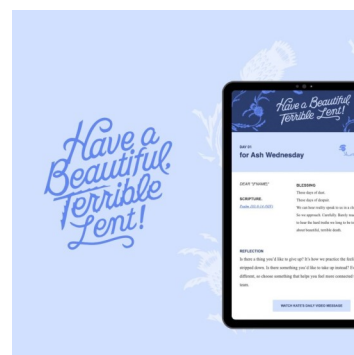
Have a Beautiful Terrible Lent!

Have a Beautiful Terrible Lent!

DAY 01
for Ash Wednesday

DEAR *|FNAME|*

SCRIPTURE
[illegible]

BLESSING
These days of dust.
These days of despair.
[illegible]

REFLECTION
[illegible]

WATCH KATE'S DAILY VIDEO MESSAGE